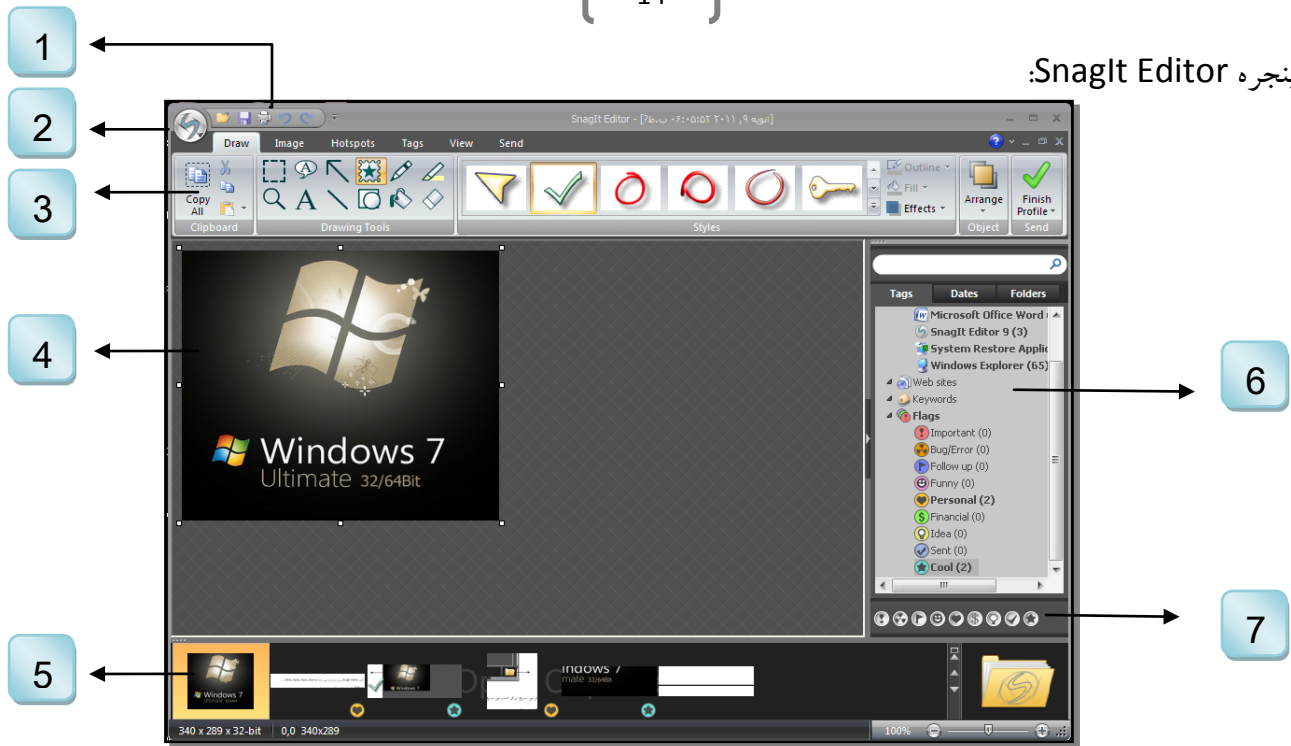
14

پنجره SnagIt Editor:

1

2

3

4

5

6

7

SnagIt Editor - [ژانویه ۹, ۲۰۱۱ ۰۶:۰۵:۵۲ ب.ظ]

Draw Image Hotspots Tags View Send

Copy All

Clipboard

Drawing Tools

Styles

Outline

Fill

Effects

Arrange

Object

Finish Profile

Send

Windows 7 Ultimate 32/64Bit

Tags Dates Folders

Microsoft Office Word

SnagIt Editor 9 (3)

System Restore Applic

Windows Explorer (65)

Web sites

Keywords

Flags

Important (0)

Bug/Error (0)

Follow up (0)

Funny (0)

Personal (2)

Financial (0)

Idea (0)

Sent (0)

Cool (2)

340 x 289 x 32-bit 0,0 340x289

100%